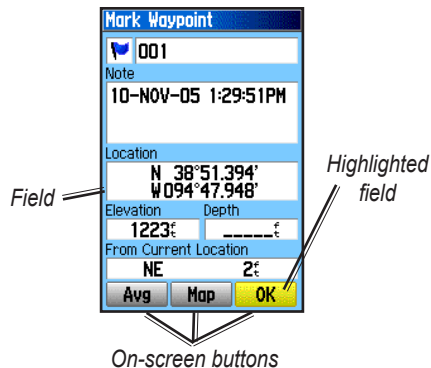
Mark Waypoint

001

Note

10-NOV-05 1:29:51PM

Location

N 38°51.394'
W094°47.948'

Field

Highlighted field

Elevation

Depth

1223ft

_____ft

From Current Location

NE

2ft

Avg

Map

OK

On-screen buttons